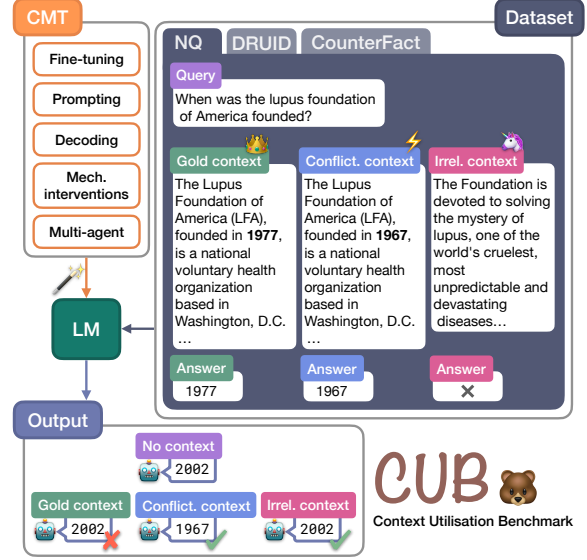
CMT

Fine-tuning

Prompting

Decoding

Mech. interventions

Multi-agent

LM

Dataset

NQ DRUID CounterFact

Query
When was the lupus foundation of America founded?

Gold context
The Lupus Foundation of America (LFA), founded in **1977**, is a national voluntary health organization based in Washington, D.C. …

Conflict. context
The Lupus Foundation of America (LFA), founded in **1967**, is a national voluntary health organization based in Washington, D.C. …

Irrel. context
The Foundation is devoted to solving the mystery of lupus, one of the world's cruelest, most unpredictable and devastating diseases…

Answer
1977

Answer
1967

Answer
✕

Output

No context
2002

Gold context
2002

Conflict. context
1967

Irrel. context
2002

CUB

Context Utilisation Benchmark